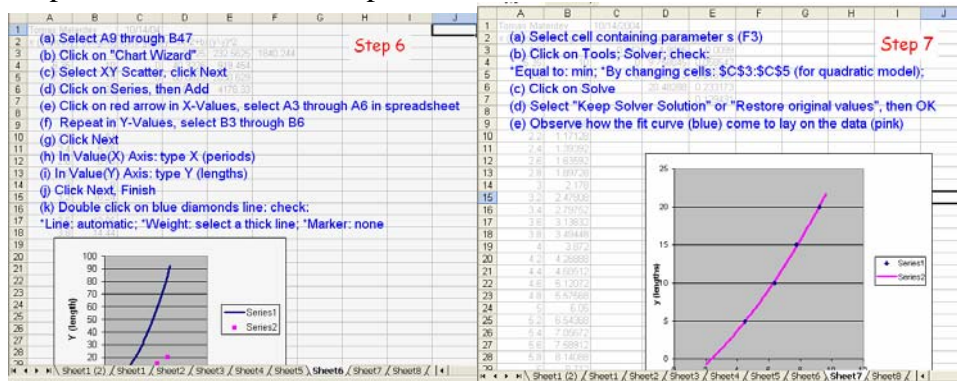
(a) Select A9 through B47
(b) Click on "Chart Wizard"
(c) Select XY Scatter, click Next
(d) Click on Series, then Add
(e) Click on red arrow in X-Values, select A3 through A6 in spreadsheet
(f) Repeat in Y-Values, select B3 through B6
(g) Click Next
(h) In Value(X) Axis: type X (periods)
(i) In Value(Y) Axis: type Y (lengths)
(j) Click Next, Finish
(k) Double click on blue diamonds line; check:
*Line: automatic; *Weight: select a thick line; *Marker: none

Step 6

100
90
80
70
60
50
40
30
20
Y (length)
Series1
Series2

Sheet1 (2) / Sheet1 / Sheet2 / Sheet3 / Sheet4 / Sheet5 / Sheet6 / Sheet7 / Sheet8 /

(a) Select cell containing parameter s (F3)
(b) Click on Tools; Solver; check:
*Equal to: min; *By changing cells: $C$3:$C$5 (for quadratic model);
(c) Click on Solve
(d) Select "Keep Solver Solution" or "Restore original values", then OK
(e) Observe how the fit curve (blue) come to lay on the data (pink)

Step 7

25
20
15
10
5
0
y (lengths)
Series1
Series2

Sheet1 (2) / Sheet1 / Sheet2 / Sheet3 / Sheet4 / Sheet5 / Sheet6 / Sheet7 / Sheet8 /